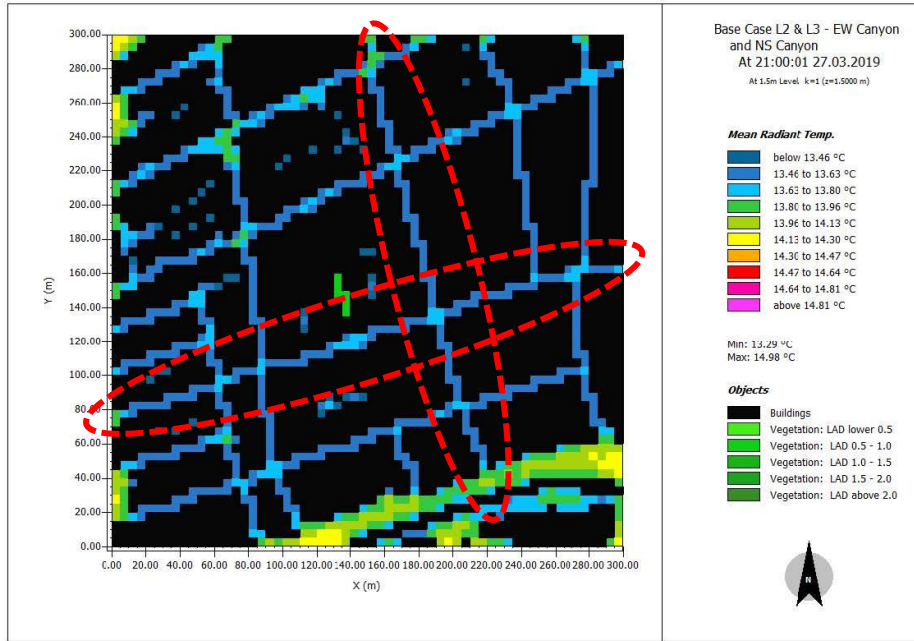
Base Case L2 & L3 - EW Canyon and NS Canyon
At 21:00:01 27.03.2019
At 1.5m Level, k=1 (z=1.5000 m)

Mean Radiant Temp.

| | |
|---|---|
| | below 13.46 °C |
| | 13.46 to 13.63 °C |
| | 13.63 to 13.80 °C |
| | 13.80 to 13.96 °C |
| | 13.96 to 14.13 °C |
| | 14.13 to 14.30 °C |
| | 14.30 to 14.47 °C |
| | 14.47 to 14.64 °C |
| | 14.64 to 14.81 °C |
| | above 14.81 °C |

Min: 13.29 °C
Max: 14.98 °C

Objects

| | |
|---|---|
| | Buildings |
| | Vegetation: LAD lower 0.5 |
| | Vegetation: LAD 0.5 - 1.0 |
| | Vegetation: LAD 1.0 - 1.5 |
| | Vegetation: LAD 1.5 - 2.0 |
| | Vegetation: LAD above 2.0 |

N

Y (m)
300.00
280.00
260.00
240.00
220.00
200.00
180.00
160.00
140.00
120.00
100.00
80.00
60.00
40.00
20.00
0.00

0.00 20.00 40.00 60.00 80.00 100.00 120.00 140.00 160.00 180.00 200.00 220.00 240.00 260.00 280.00 300.00
X (m)